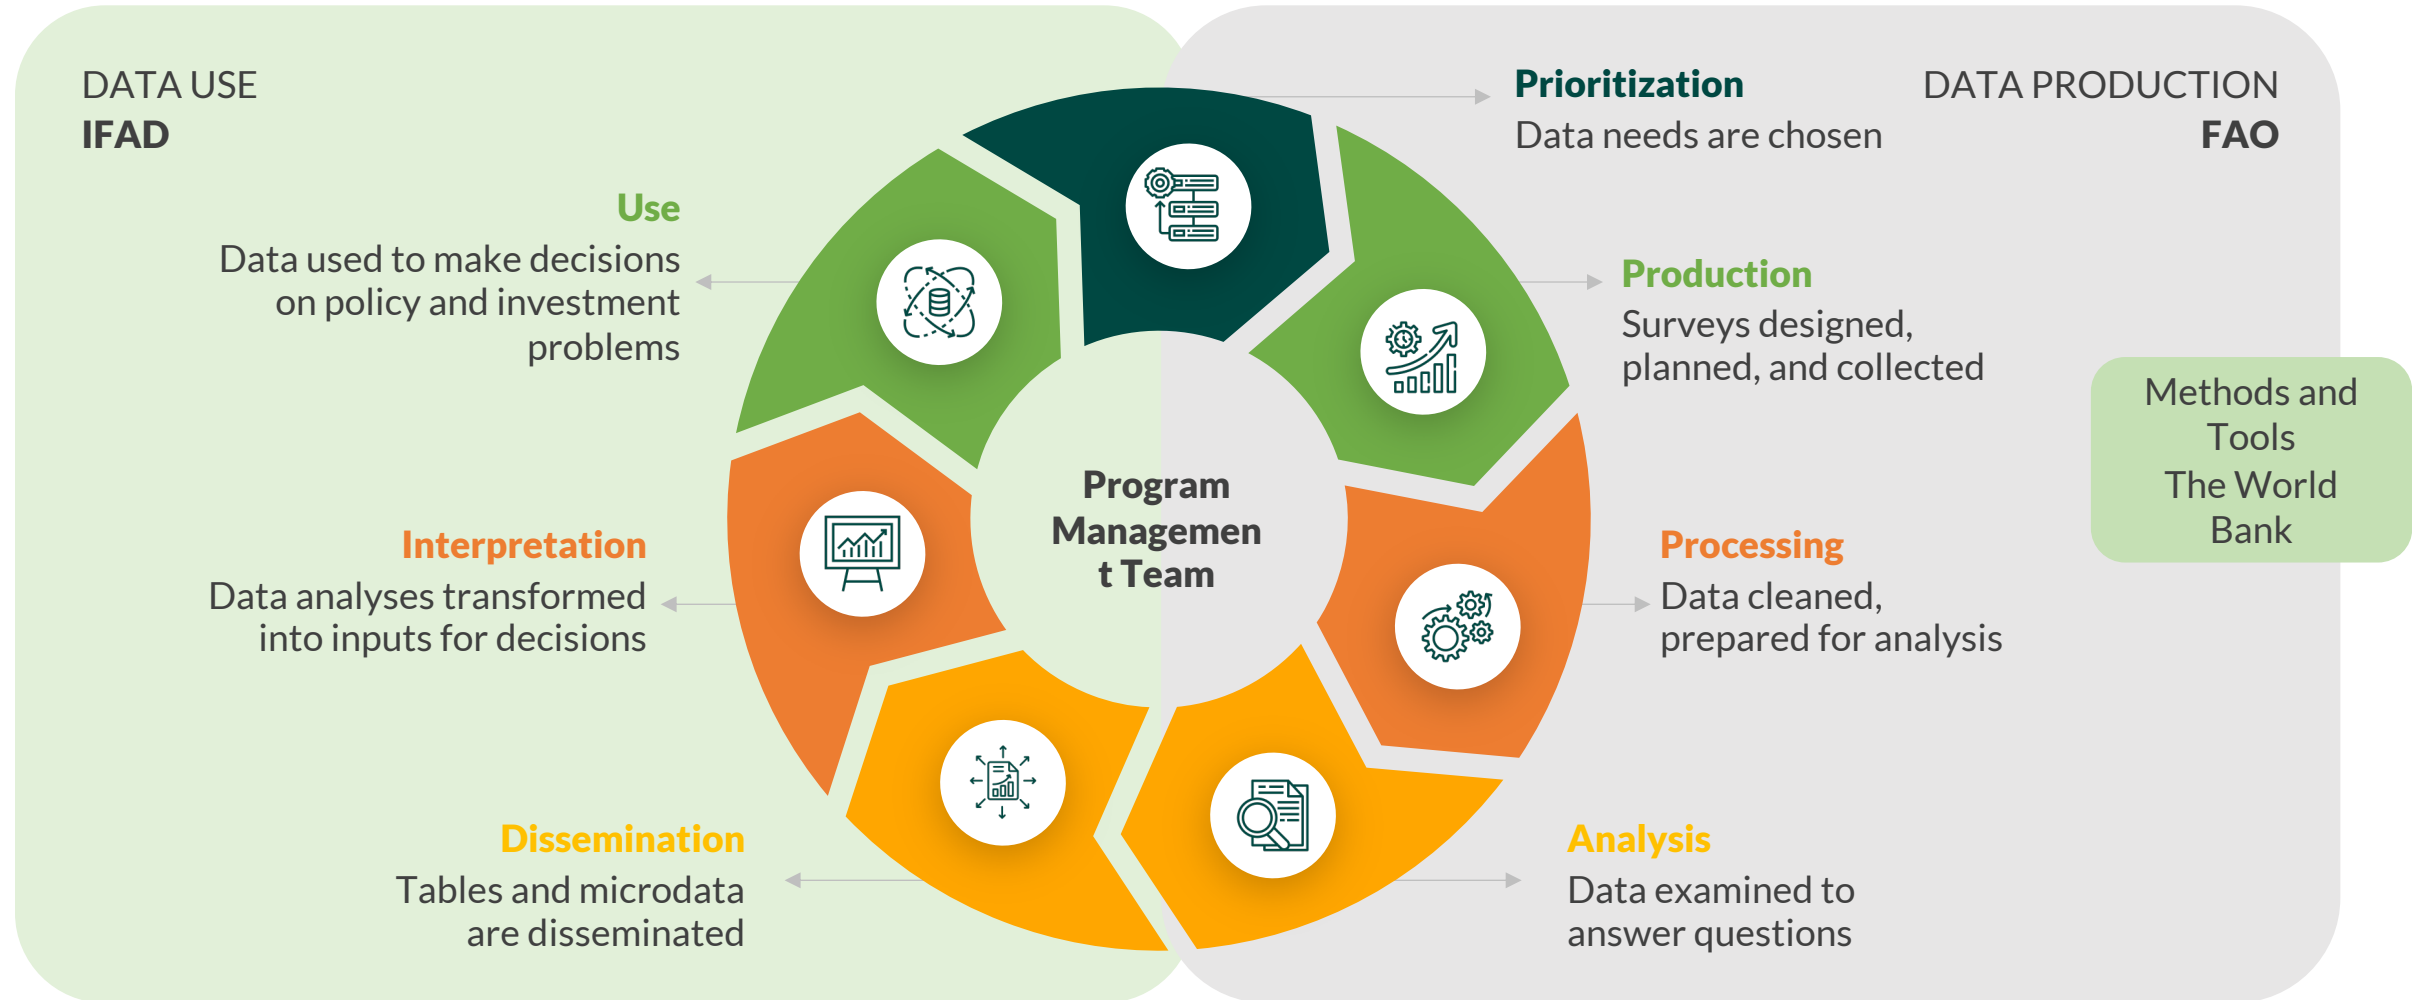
DATA USE
IFAD

Prioritization
Data needs are chosen

DATA PRODUCTION
FAO

Use
Data used to make decisions on policy and investment problems

Production
Surveys designed, planned, and collected

Methods and Tools
The World Bank

Program Managemen t Team

Interpretation
Data analyses transformed into inputs for decisions

Processing
Data cleaned, prepared for analysis

Dissemination
Tables and microdata are disseminated

Analysis
Data examined to answer questions